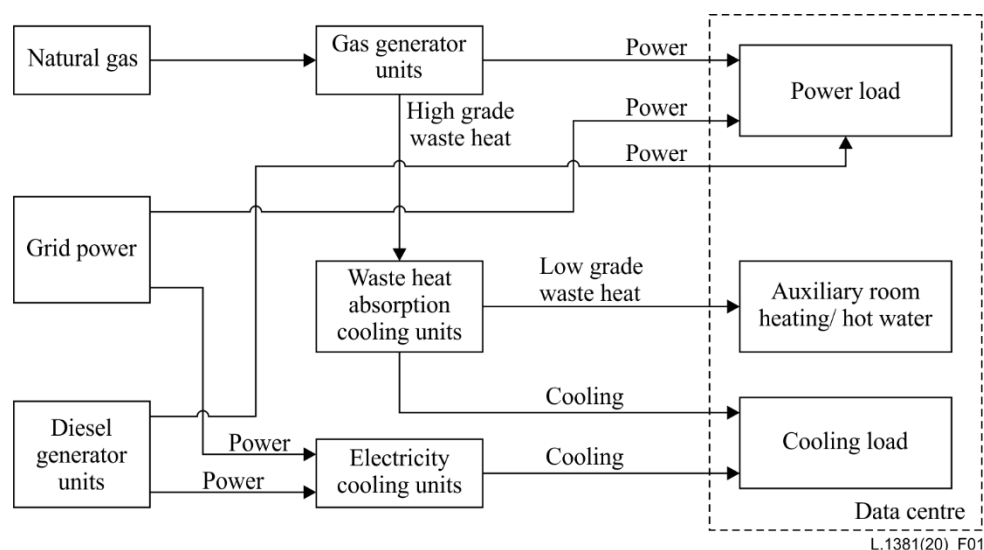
Natural gas

Gas generator units

Power

Power load

High grade waste heat

Power

Power

Grid power

Waste heat absorption cooling units

Low grade waste heat

Auxiliary room heating/ hot water

Cooling

Diesel generator units

Power

Electricity cooling units

Cooling

Cooling load

Power

Data centre

L.1381(20)_F01